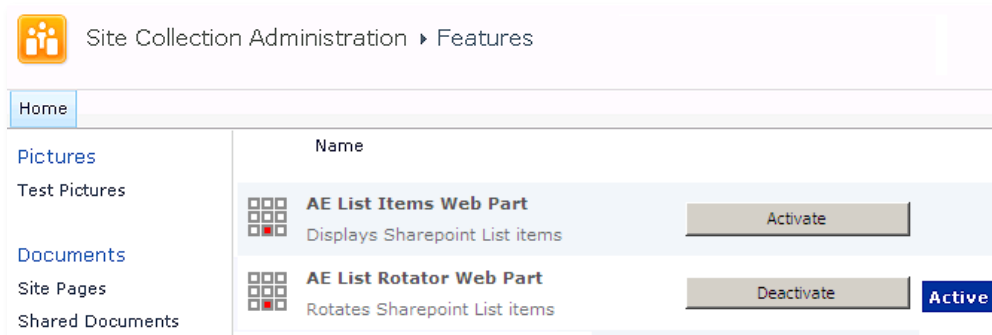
Site Collection Administration ▸ Features

Home

Pictures

Test Pictures

Documents

Site Pages

Shared Documents

Name

AE List Items Web Part

Displays Sharepoint List items

Activate

AE List Rotator Web Part

Rotates Sharepoint List items

Deactivate

Active